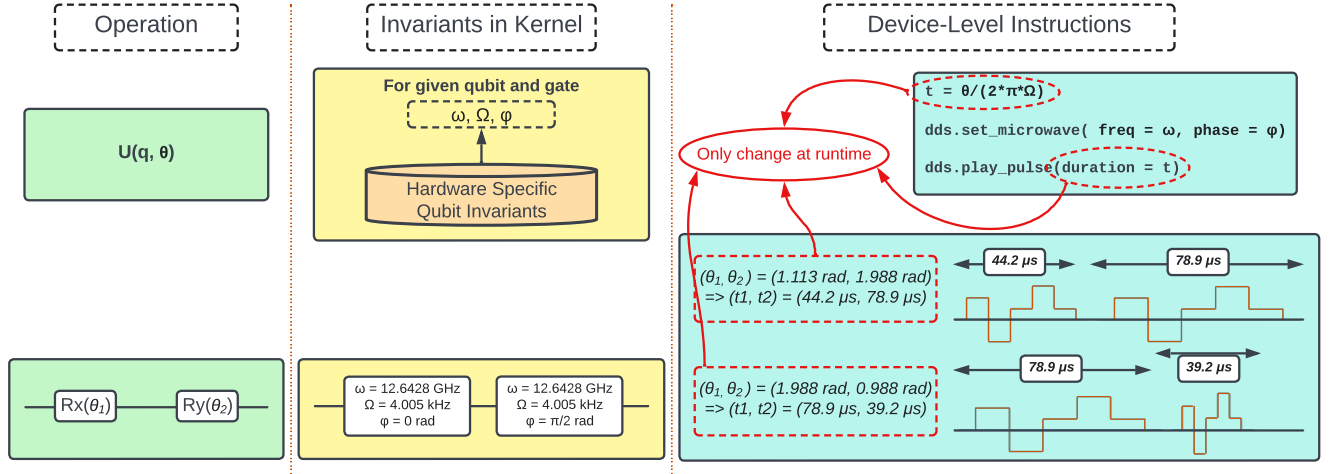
Operation

U(q, θ)

Rx($\theta_1$) Ry($\theta_2$)

Invariants in Kernel

For given qubit and gate

ω, Ω, φ

Hardware Specific Qubit Invariants

ω = 12.6428 GHz
Ω = 4.005 kHz
φ = 0 rad

ω = 12.6428 GHz
Ω = 4.005 kHz
φ = π/2 rad

Device-Level Instructions

t = θ/(2*π*Ω)

dds.set_microwave( freq = ω, phase = φ)

dds.play_pulse(duration = t)

Only change at runtime

($\theta_1$, $\theta_2$) = (1.113 rad, 1.988 rad)
=> (t1, t2) = (44.2 μs, 78.9 μs)

44.2 μs

78.9 μs

($\theta_1$, $\theta_2$) = (1.988 rad, 0.988 rad)
=> (t1, t2) = (78.9 μs, 39.2 μs)

78.9 μs

39.2 μs